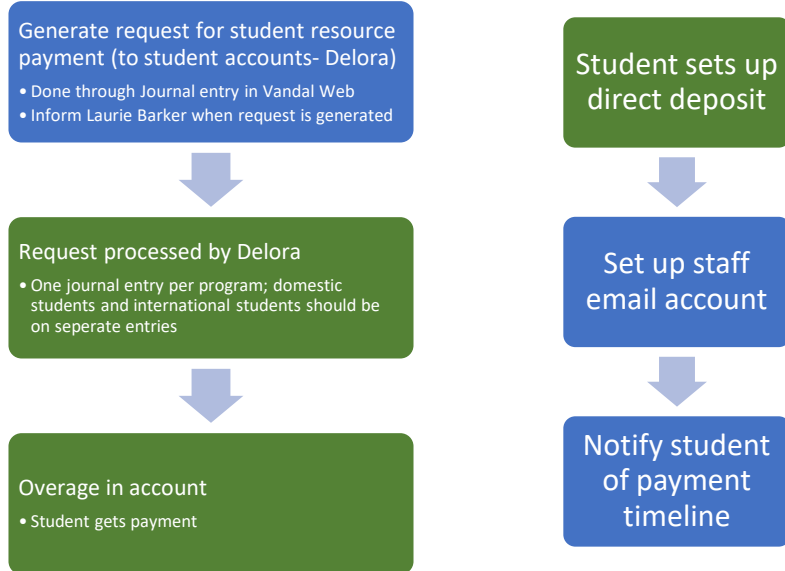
Generate request for student resource payment (to student accounts- Delora)

• Done through Journal entry in Vandal Web
• Inform Laurie Barker when request is generated

Request processed by Delora

• One journal entry per program; domestic students and international students should be on seperate entries

Overage in account

• Student gets payment

Student sets up direct deposit

Set up staff email account

Notify student of payment timeline